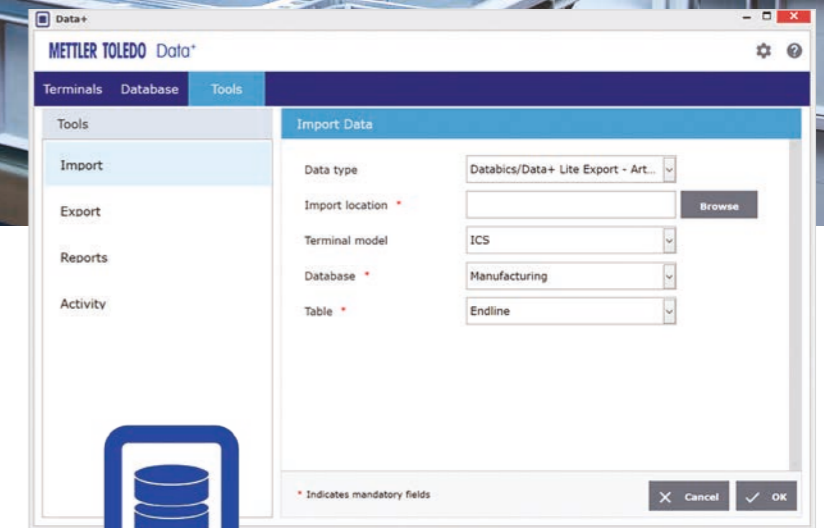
Data+

METTLER TOLEDO Data+

Terminals Database Tools

Tools

Import

Export

Reports

Activity

Import Data

Data type | Databics/Data+ Lite Export - Art...

Import location * | Browse

Terminal model | ICS

Database * | Manufacturing

Table * | Endline

* Indicates mandatory fields

Cancel

OK